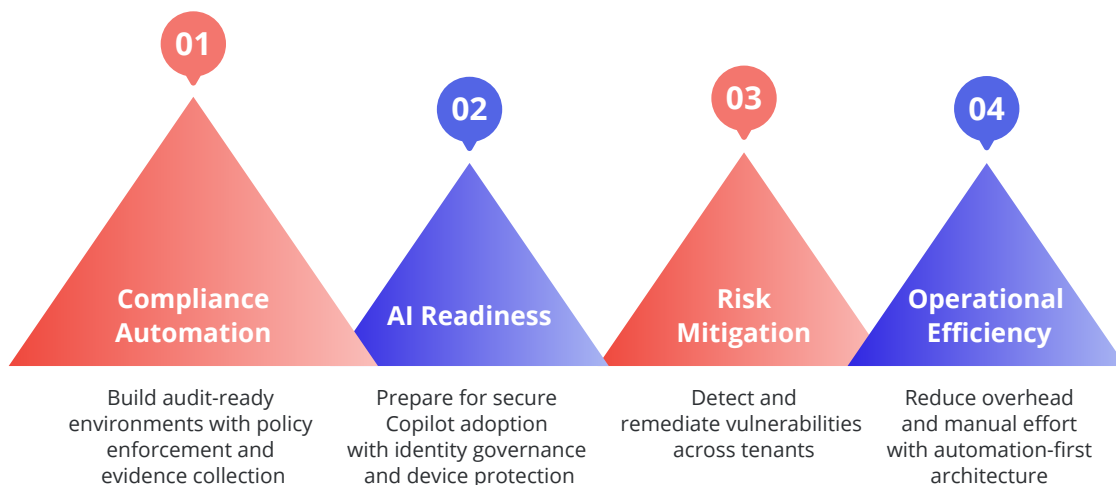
01

Compliance Automation

Build audit-ready environments with policy enforcement and evidence collection

02

AI Readiness

Prepare for secure Copilot adoption with identity governance and device protection

03

Risk Mitigation

Detect and remediate vulnerabilities across tenants

04

Operational Efficiency

Reduce overhead and manual effort with automation-first architecture